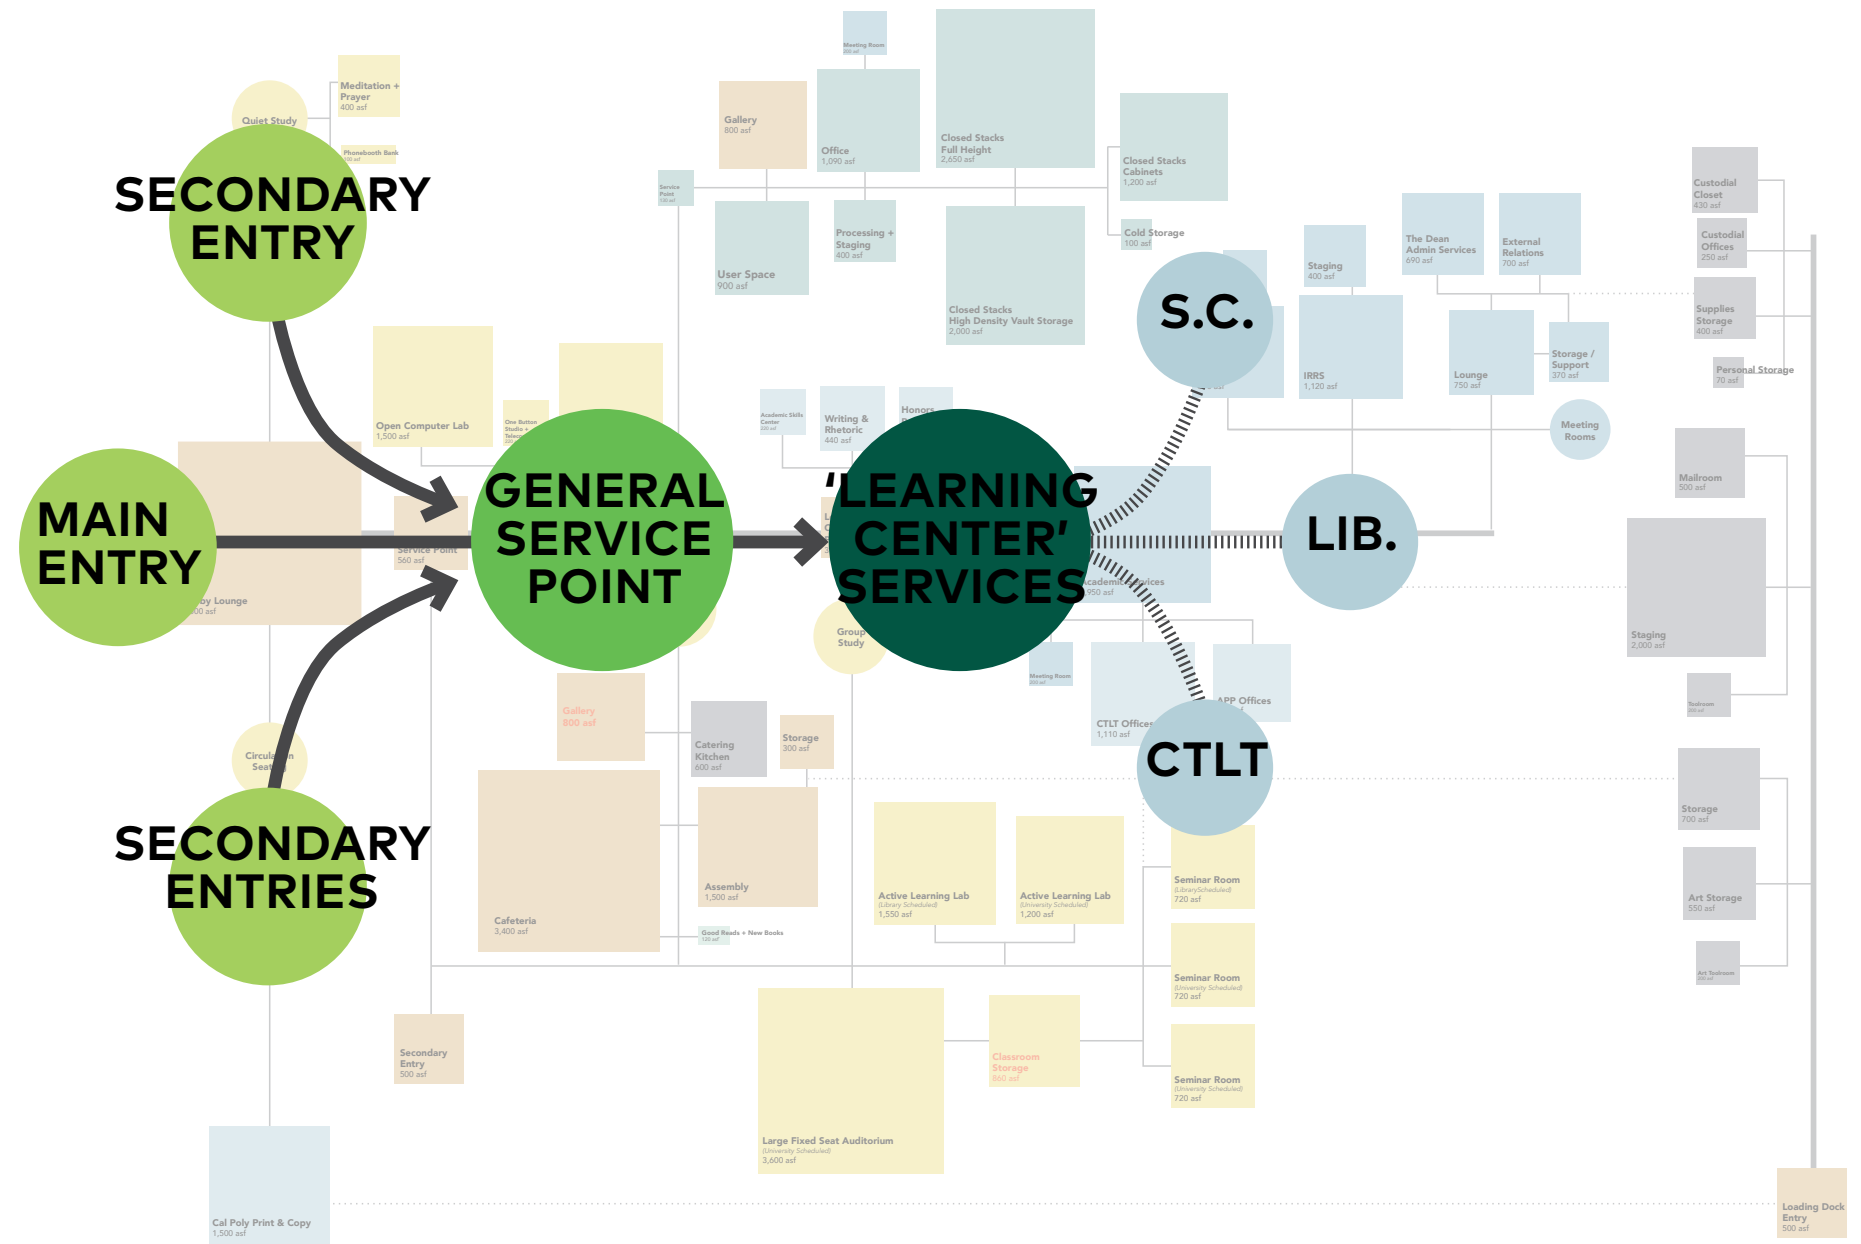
SECONDARY ENTRY

MAIN ENTRY

SECONDARY ENTRIES

GENERAL SERVICE POINT

'LEARNING CENTER' SERVICES

S.C.

LIB.

CTLT

Quiet Study

Meditation + Prayer
400 asf

Phonebooth Bank

Meeting Room

Gallery
800 asf

Office
1,090 asf

Closed Stacks Full Height
2,650 asf

Closed Stacks Cabinets
1,200 asf

Cold Storage
100 asf

Service Point

User Space
900 asf

Processing + Staging
400 asf

Closed Stacks High Density Vault Storage
2,000 asf

Staging
400 asf

The Dean Admin Services
690 asf

External Relations
700 asf

IRRS
1,120 asf

Lounge
750 asf

Storage / Support
370 asf

Meeting Rooms

Custodial Closet
430 asf

Custodial Offices
250 asf

Supplies Storage
400 asf

Personal Storage
70 asf

Open Computer Lab
1,500 asf

One Button Studio + Telecon

Academic Skills Center

Writing & Rhetoric
440 asf

Honors

Service Point
560 asf

Lobby Lounge

Academic Services
950 asf

Mailroom
500 asf

Staging
2,000 asf

Toolroom

Group Study

Meeting Room

CTLT Offices
1,110 asf

APP Offices

Gallery
800 asf

Catering Kitchen
600 asf

Storage
300 asf

Circulation Seating

Assembly
1,500 asf

Cafeteria
3,400 asf

Good Reads + New Books

Active Learning Lab
(Library Scheduled)
1,550 asf

Active Learning Lab
(University Scheduled)
1,200 asf

Seminar Room
(Library Scheduled)
720 asf

Seminar Room
(University Scheduled)
720 asf

Seminar Room
(University Scheduled)
720 asf

Storage
700 asf

Art Storage
550 asf

Art Toolroom

Secondary Entry
500 asf

Classroom Storage
660 asf

Large Fixed Seat Auditorium
(University Scheduled)
3,600 asf

Cal Poly Print & Copy
1,500 asf

Loading Dock Entry
500 asf